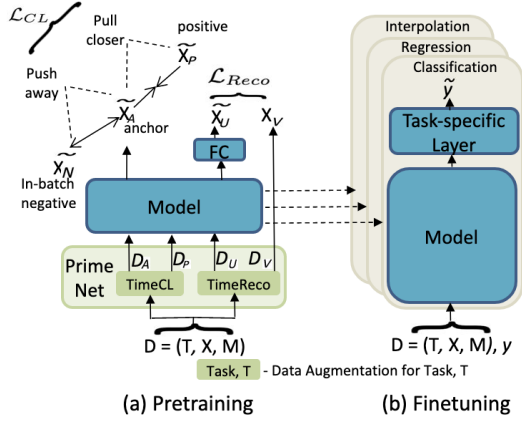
$\mathcal{L}_{CL}$

Pull closer

positive

$\widetilde{X}_P$

Push away

$\widetilde{X}_A$ anchor

$\widetilde{X}_N$

In-batch negative

$\mathcal{L}_{Reco}$

$\widetilde{X}_U$

$X_V$

FC

Model

Prime Net

$D_A$ $D_P$ $D_U$ $D_V$

TimeCL

TimeReco

D = (T, X, M)

Interpolation

Regression

Classification

$\widetilde{y}$

Task-specific Layer

Model

D = (T, X, M), $y$

Task, T - Data Augmentation for Task, T

(a) Pretraining

(b) Finetuning